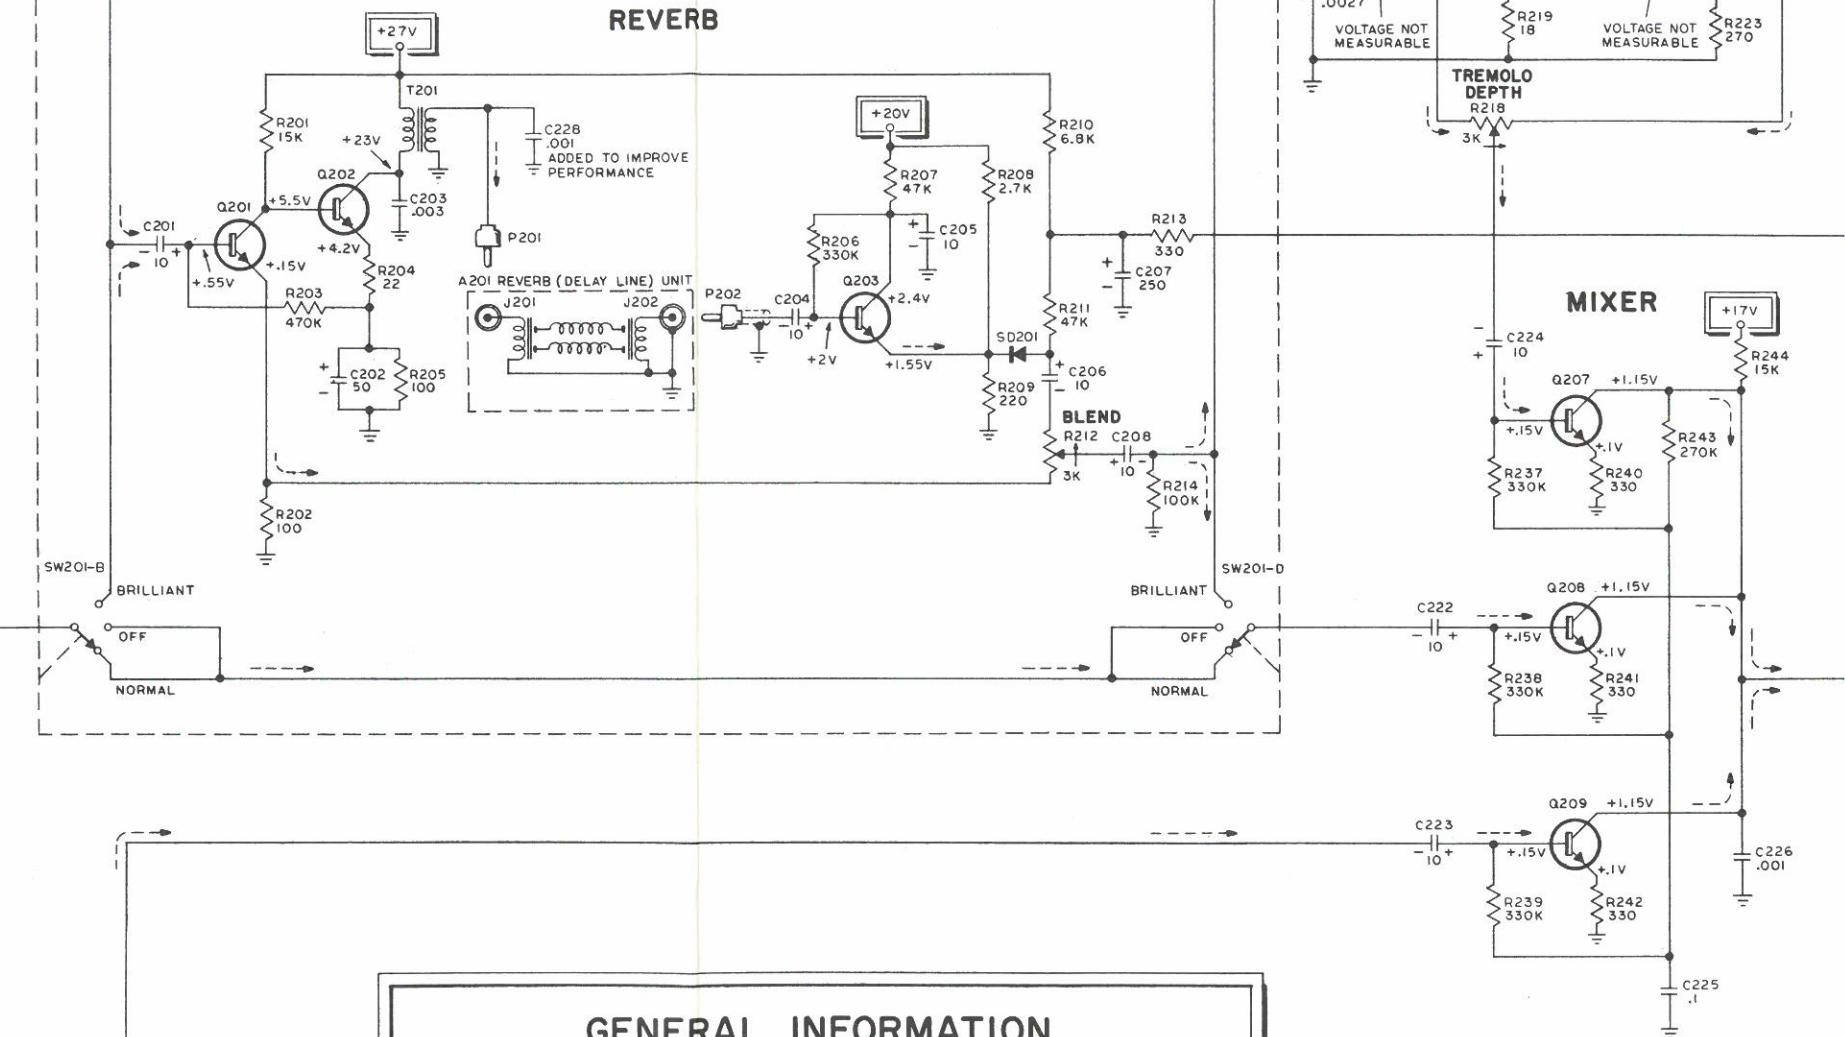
REVERB

+27V

T201

R201 15K

+23V

C228 .001 ADDED TO IMPROVE PERFORMANCE

Q202

Q201

+5.5V

C203 .003

+4.2V

C201 10

+.15V

+.55V

R204 22

P201

R203 470K

C202 50

R205 100

A201 REVERB (DELAY LINE) UNIT

J201

J202

P202

C204 10

+2V

+20V

R207 47K

R208 2.7K

R206 330K

C205 10

Q203

+2.4V

+1.55V

R210 6.8K

R213 330

C207 250

R211 47K

SD201

C206 10

R209 220

BLEND

R212 3K

C208 10

R214 100K

R202 100

SW201-B

BRILLIANT

OFF

NORMAL

SW201-D

BRILLIANT

OFF

NORMAL

.0027

VOLTAGE NOT MEASURABLE

R219 18

VOLTAGE NOT MEASURABLE

R223 270

TREMOLO DEPTH

R218 3K

MIXER

+17V

R244 15K

C224 10

Q207

+1.15V

+.15V

+.1V

R243 270K

R237 330K

R240 330

C222 10

Q208

+1.15V

+.15V

+.1V

R238 330K

R241 330

C223 10

Q209

+1.15V

+.15V

+.1V

R239 330K

R242 330

C226 .001

C225 .1

GENERAL INFORMATION